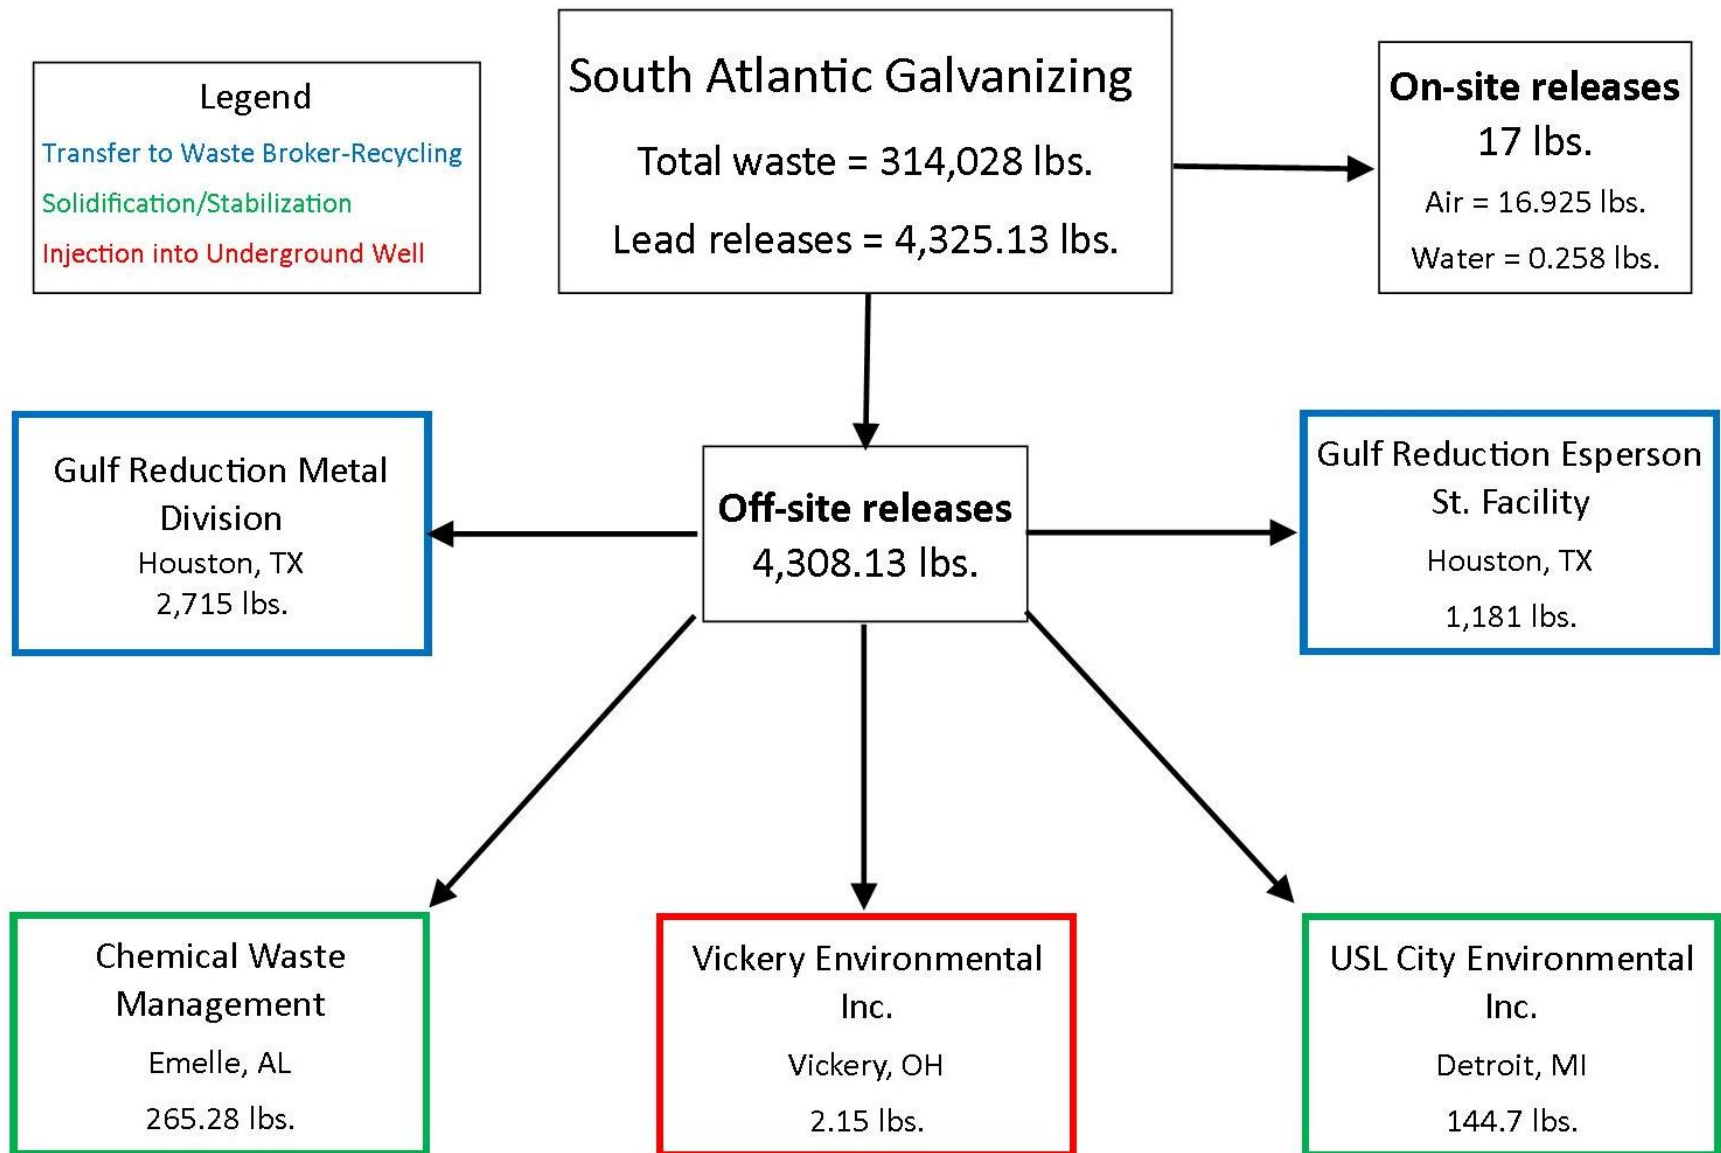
Legend
Transfer to Waste Broker-Recycling
Solidification/Stabilization
Injection into Underground Well

South Atlantic Galvanizing
Total waste = 314,028 lbs.
Lead releases = 4,325.13 lbs.

On-site releases
17 lbs.
Air = 16.925 lbs.
Water = 0.258 lbs.

Gulf Reduction Metal Division
Houston, TX
2,715 lbs.

Off-site releases
4,308.13 lbs.

Gulf Reduction Esperson St. Facility
Houston, TX
1,181 lbs.

Chemical Waste Management
Emelle, AL
265.28 lbs.

Vickery Environmental Inc.
Vickery, OH
2.15 lbs.

USL City Environmental Inc.
Detroit, MI
144.7 lbs.